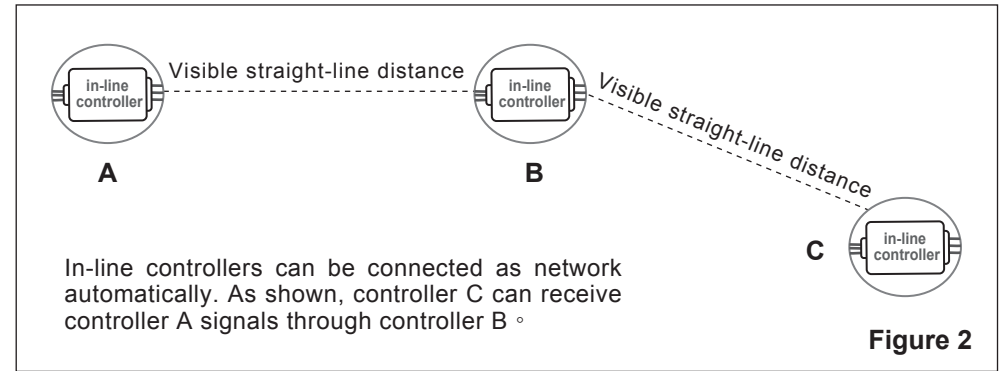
in-line controller

Visible straight-line distance

in-line controller

Visible straight-line distance

A

B

in-line controller

C

In-line controllers can be connected as network automatically. As shown, controller C can receive controller A signals through controller B。

Figure 2